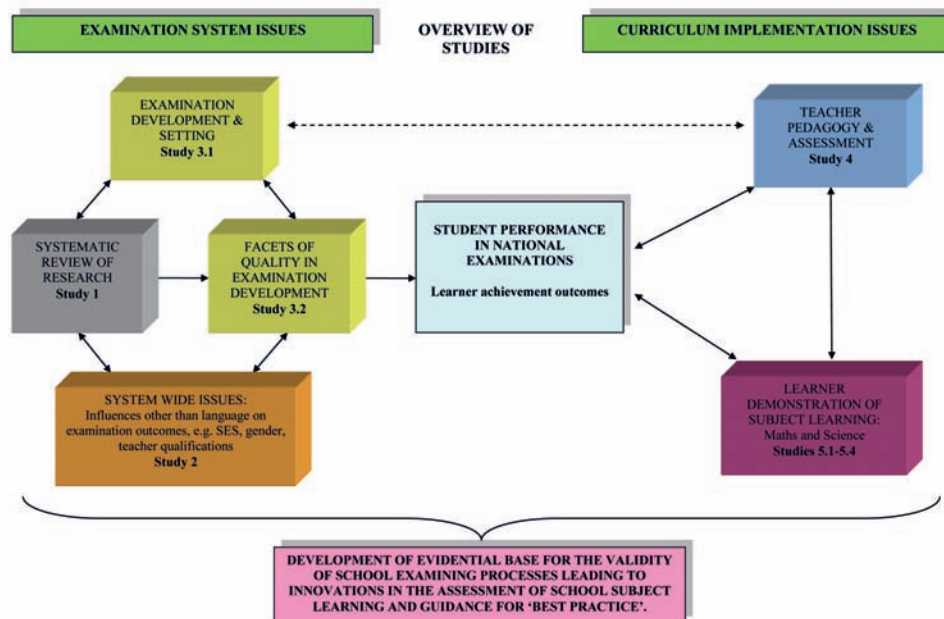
EXAMINATION SYSTEM ISSUES

OVERVIEW OF STUDIES

CURRICULUM IMPLEMENTATION ISSUES

EXAMINATION DEVELOPMENT & SETTING
Study 3.1

TEACHER PEDAGOGY & ASSESSMENT
Study 4

SYSTEMATIC REVIEW OF RESEARCH
Study 1

FACETS OF QUALITY IN EXAMINATION DEVELOPMENT
Study 3.2

STUDENT PERFORMANCE IN NATIONAL EXAMINATIONS

Learner achievement outcomes

SYSTEM WIDE ISSUES:
Influences other than language on examination outcomes, e.g. SES, gender, teacher qualifications
Study 2

LEARNER DEMONSTRATION OF SUBJECT LEARNING:
Maths and Science
Studies 5.1-5.4

DEVELOPMENT OF EVIDENTIAL BASE FOR THE VALIDITY OF SCHOOL EXAMINING PROCESSES LEADING TO INNOVATIONS IN THE ASSESSMENT OF SCHOOL SUBJECT LEARNING AND GUIDANCE FOR 'BEST PRACTICE'.